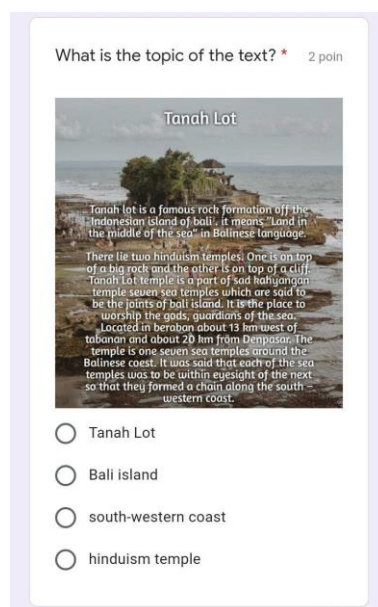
What is the topic of the text? * 2 poin

Tanah Lot

Tanah lot is a famous rock formation off the Indonesian island of bali. it means "Land in the middle of the sea" in Balinese language.

There lie two hinduism temples. One is on top of a big rock and the other is on top of a cliff. Tanah Lot temple is a part of sad kahyangan temple seven sea temples which are said to be the joints of bali island. It is the place to worship the gods, guardians of the sea. Located in beraban about 13 km west of tabanan and about 20 km from Denpasar. The temple is one seven sea temples around the Balinese coast. It was said that each of the sea temples was to be within eyesight of the next so that they formed a chain along the south - western coast.

Tanah Lot

Bali island

south-western coast

hinduism temple